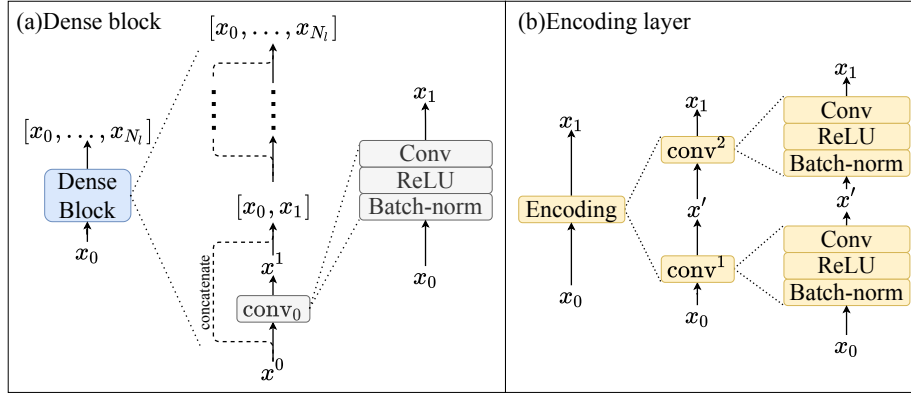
(a)Dense block

$[x_0, \ldots, x_{N_l}]$

$[x_0, \ldots, x_{N_l}]$

Dense Block

$x_0$

$[x_0, x_1]$

$x^1$

concatenate

$\mathrm{conv}_0$

$x^0$

$x_1$

Conv

ReLU

Batch-norm

$x_0$

(b)Encoding layer

$x_1$

Encoding

$x_0$

$x_1$

$\mathrm{conv}^2$

$x'$

$\mathrm{conv}^1$

$x_0$

$x_1$

Conv

ReLU

Batch-norm

$x'$

Conv

ReLU

Batch-norm

$x_0$